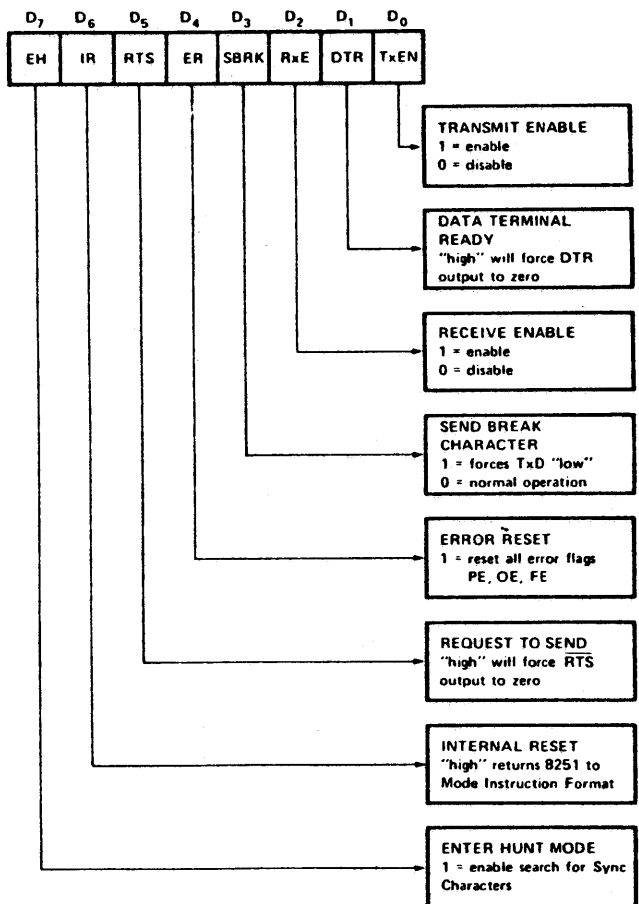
$D_7$ $D_6$ $D_5$ $D_4$ $D_3$ $D_2$ $D_1$ $D_0$

| EH | IR | RTS | ER | SBRK | RxE | DTR | TxEN |
|---|---|---|---|---|---|---|---|

TRANSMIT ENABLE
1 = enable
0 = disable

DATA TERMINAL READY
"high" will force $\overline{DTR}$ output to zero

RECEIVE ENABLE
1 = enable
0 = disable

SEND BREAK CHARACTER
1 = forces TxD "low"
0 = normal operation

ERROR RESET
1 = reset all error flags PE, OE, FE

REQUEST TO SEND
"high" will force $\overline{RTS}$ output to zero

INTERNAL RESET
"high" returns 8251 to Mode Instruction Format

ENTER HUNT MODE
1 = enable search for Sync Characters